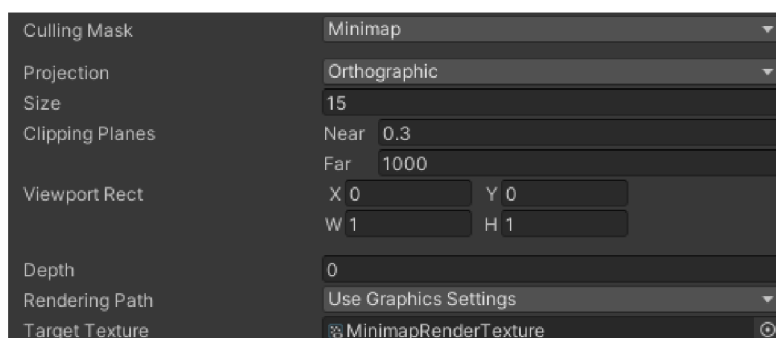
Culling Mask
Minimap

Projection
Orthographic

Size
15

Clipping Planes
Near 0.3
Far 1000

Viewport Rect
X 0
Y 0
W 1
H 1

Depth
0

Rendering Path
Use Graphics Settings

Target Texture
MinimapRenderTexture